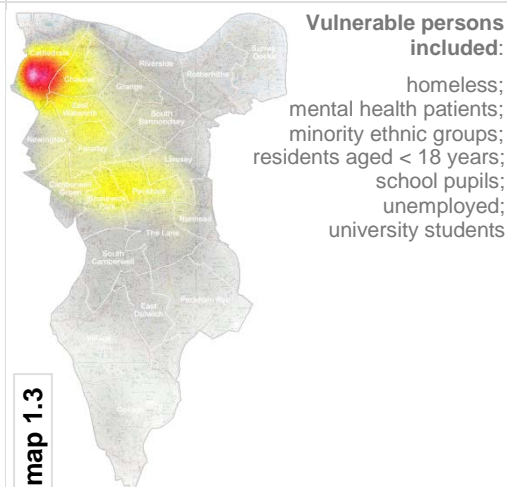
Vulnerable persons included:

homeless;
mental health patients;
minority ethnic groups;
residents aged < 18 years;
school pupils;
unemployed;
university students

Cathedrals
Chaucer
Riverside
Surrey Docks
Rotherhithe
Grange
East Walworth
South Bermondsey
Newington
Faraday
Livesey
Camberwell Green
Peckham
Brunswick Park
Nunhead
The Lane
South Camberwell
Peckham Rye
East Dulwich
Village
College

map 1.3